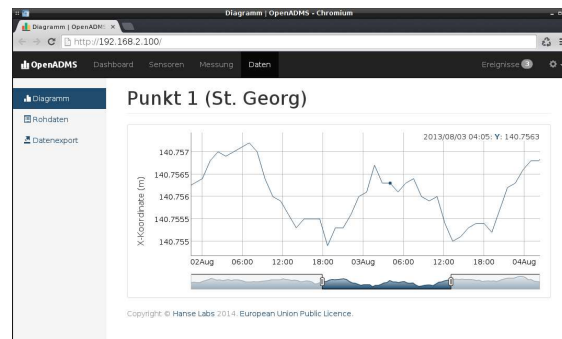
Diagramm | OpenADMS - Chromium

Diagramm | OpenADMS ×

http://192.168.2.100/

OpenADMS Dashboard Sensoren Messung Daten Ereignisse 3

Diagramm
Rohdaten
Datenexport

Punkt 1 (St. Georg)

2013/08/03 04:05: Y: 140.7563

X-Koordinate (m)

140.757
140.7565
140.756
140.7555
140.755

02Aug 06:00 12:00 18:00 03Aug 06:00 12:00 18:00 04Aug

Copyright © Hanse Labs 2014. European Union Public Licence.